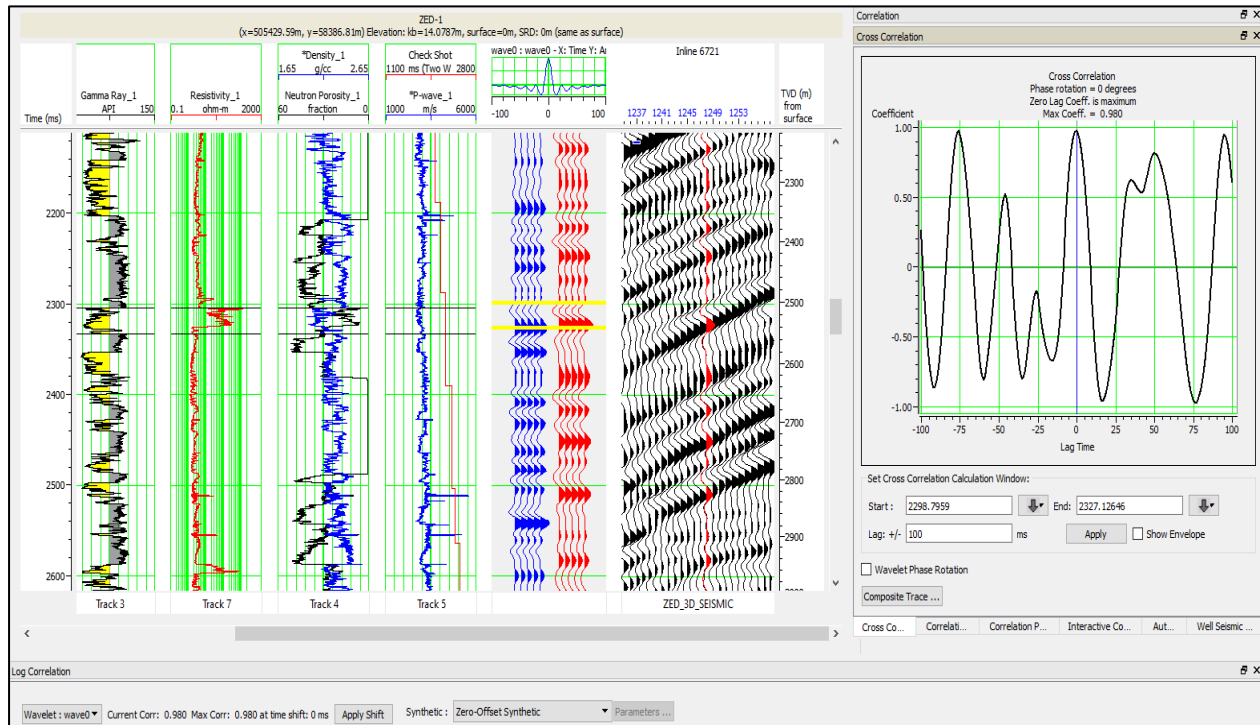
ZED-1
(x=505429.59m, y=58386.81m) Elevation: kb=14.0787m, surface=0m, SRD: 0m (same as surface)

Time (ms)

Gamma Ray_1
API 150

Resistivity_1
0.1 ohm-m 2000

*Density_1
1.65 g/cc 2.65
Neutron Porosity_1
60 fraction 0

Check Shot
1100 ms (Two W 2800
*P-wave_1
1000 m/s 6000

wave0 : wave0 - X: Time Y: A
-100 0 100

Inline 6721
1237 1241 1245 1249 1253

TVD (m) from surface

2200
2300
2400
2500
2600

2300
2400
2500
2600
2700
2800
2900

Track 3
Track 7
Track 4
Track 5
ZED_3D_SEISMIC

Correlation
Cross Correlation

Cross Correlation
Phase rotation = 0 degrees
Zero Lag Coeff. is maximum
Max Coeff. = 0.980

Coefficient
1.00
0.50
0
-0.50
-1.00
-100 -75 -50 -25 0 25 50 75 100
Lag Time

Set Cross Correlation Calculation Window:
Start: 2298.7959
End: 2327.12646
Lag: +/- 100 ms
Apply
Show Envelope
Wavelet Phase Rotation
Composite Trace ...

Cross Co... Correlati... Correlation P... Interactive Co... Aut... Well Seismic ...

Log Correlation

Wavelet : wave0 Current Corr: 0.980 Max Corr: 0.980 at time shift: 0 ms Apply Shift Synthetic : Zero-Offset Synthetic Parameters ...